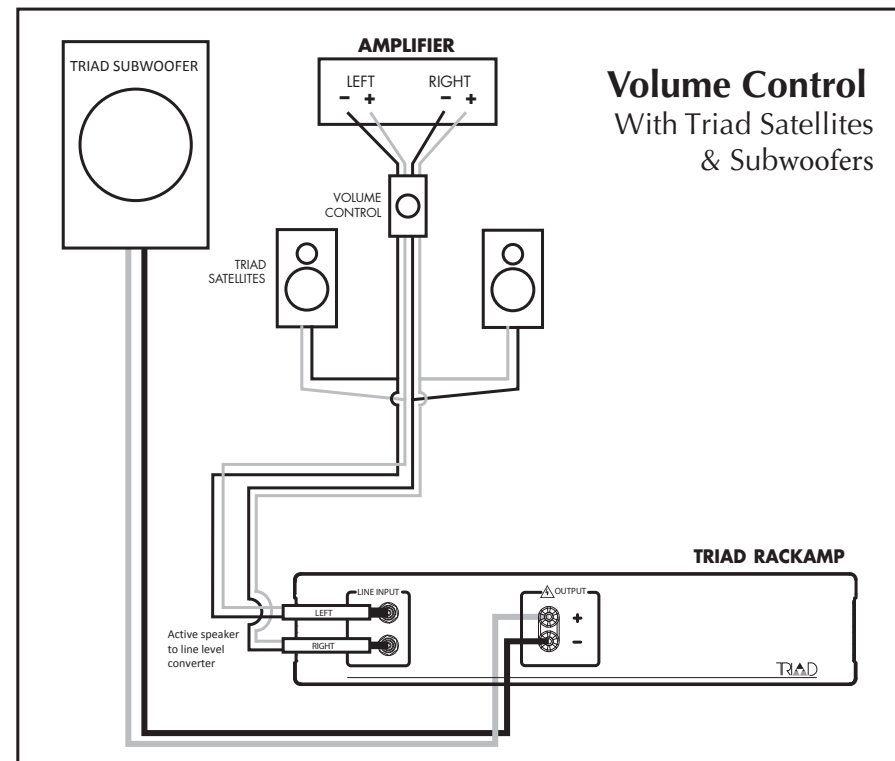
TRIAD SUBWOOFER

AMPLIFIER

LEFT RIGHT
– + – +

Volume Control
With Triad Satellites & Subwoofers

VOLUME CONTROL

TRIAD SATELLITES

TRIAD RACKAMP

LINE INPUT
LEFT
RIGHT

Active speaker to line level converter

OUTPUT
+
–

TRIAD